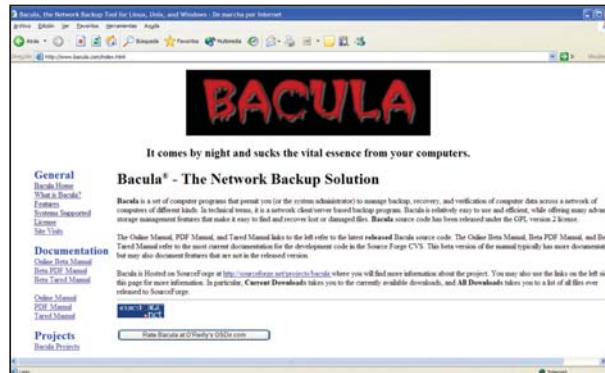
Bacula, the Network Backup Tool for Linux, Unix, and Windows - De marcha por Internet

Archivo Edición Ver Favoritos Herramientas Ayuda

Atrás Búsqueda Favoritos Multimedia

Dirección http://www.bacula.org/index.html

BACULA

It comes by night and sucks the vital essence from your computers.

General
Bacula Home
What is Bacula?
Features
Systems Supported
License
Site Visits

Documentation
Online Beta Manual
Beta PDF Manual
Beta Tared Manual

Online Manual
PDF Manual
Tared Manual

Projects
Bacula Projects

Bacula® - The Network Backup Solution

Bacula is a set of computer programs that permit you (or the system administrator) to manage backup, recovery, and verification of computer data across a network of computers of different kinds. In technical terms, it is a network client/server based backup program. Bacula is relatively easy to use and efficient, while offering many advan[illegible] storage management features that make it easy to find and recover lost or damaged files. Bacula source code has been released under the GPL version 2 license.

The Online Manual, PDF Manual, and Tared Manual links to the left refer to the latest released Bacula source code. The Online Beta Manual, Beta PDF Manual, and Be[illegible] Tared Manual refer to the most current documentation for the development code in the Source Forge CVS. This beta version of the manual typically has more documentat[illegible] but may also document features that are not in the released version.

Bacula is Hosted on SourceForge at http://sourceforge.net/projects/bacula where you will find more information about the project. You may also use the links on the left si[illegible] this page for more information. In particular, Current Downloads takes you to the currently available downloads, and All Downloads takes you to a list of all files ever released to SourceForge.

Rate Bacula at O'Reilly's OSDir.com

Internet